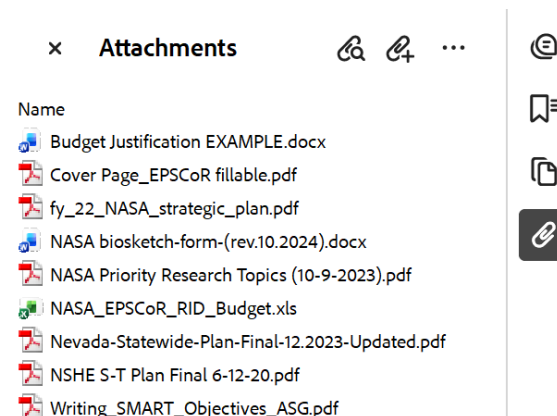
× Attachments

Name

Budget Justification EXAMPLE.docx

Cover Page_EPSCoR fillable.pdf

fy_22_NASA_strategic_plan.pdf

NASA biosketch-form-(rev.10.2024).docx

NASA Priority Research Topics (10-9-2023).pdf

NASA_EPSCoR_RID_Budget.xls

Nevada-Statewide-Plan-Final-12.2023-Updated.pdf

NSHE S-T Plan Final 6-12-20.pdf

Writing_SMART_Objectives_ASG.pdf